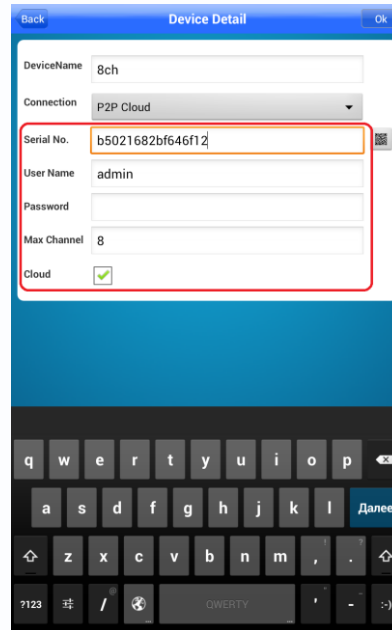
Back
Device Detail
Ok

DeviceName
8ch

Connection
P2P Cloud

Serial No.
b5021682bf646f12

User Name
admin

Password

Max Channel
8

Cloud

q w e r t y u i o p
a s d f g h j k l
Далее
z x c v b n m , .
?123 / QWERTY ' - :-)